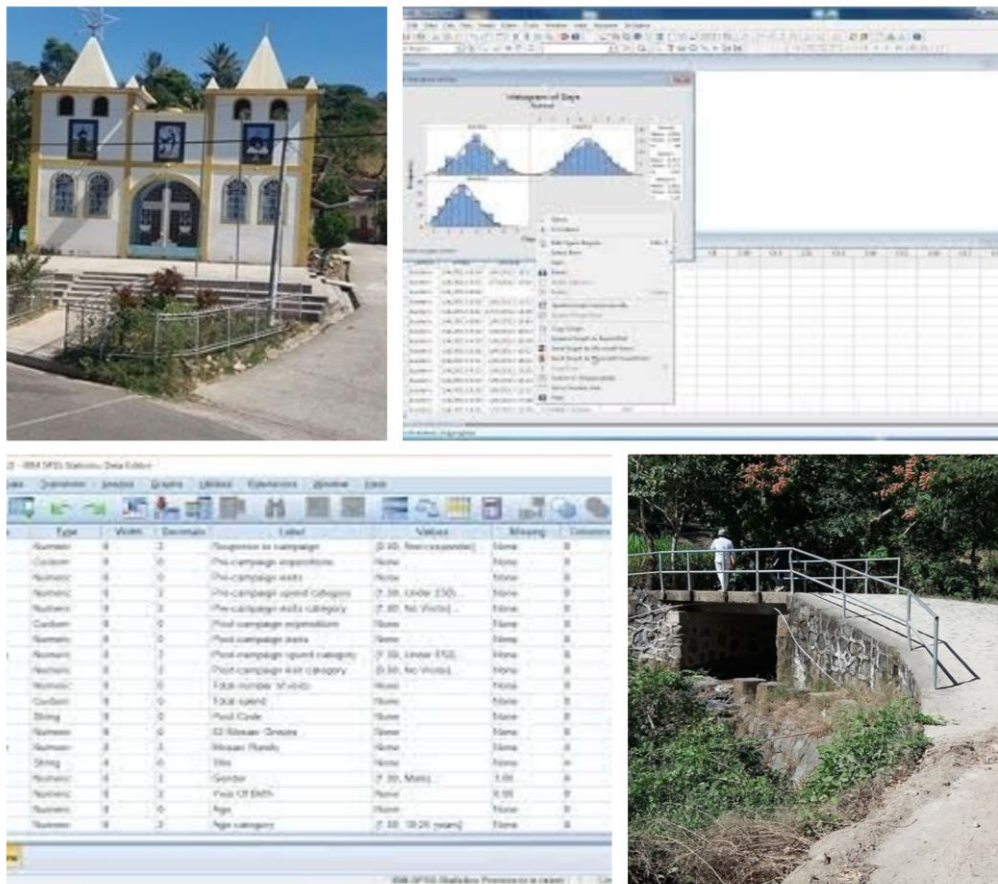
Histogram of Days

IBM SPSS Statistics Data Editor

| Type | Width | Decimals | Label | Values | Missing | Columns |
|---|---|---|---|---|---|---|
| Numeric | 8 | 2 | Response to campaign | {0.00, Non responder}... | None | 8 |
| Custom | 8 | 0 | Pre-campaign expenditure | None | None | 8 |
| Numeric | 8 | 0 | Pre-campaign visits | None | None | 8 |
| Numeric | 8 | 2 | Pre-campaign spend category | {1.00, Under £50}... | None | 8 |
| Numeric | 8 | 2 | Pre-campaign visits category | {1.00, No Visits}... | None | 8 |
| Custom | 8 | 0 | Post-campaign expenditure | None | None | 8 |
| Numeric | 8 | 0 | Post-campaign visits | None | None | 8 |
| Numeric | 8 | 2 | Post-campaign spend category | {1.00, Under £50}... | None | 8 |
| Numeric | 8 | 2 | Post-campaign visit category | {1.00, No Visits}... | None | 8 |
| Numeric | 8 | 0 | Total number of visits | None | None | 8 |
| Custom | 8 | 0 | Total spend | None | None | 8 |
| String | 8 | 0 | Post Code | None | None | 8 |
| Numeric | 8 | 0 | 32 Mosaic Groups | None | None | 8 |
| Numeric | 8 | 2 | Mosaic Bands | None | None | 8 |
| String | 8 | 0 | Site | None | None | 8 |
| Numeric | 8 | 2 | Gender | {1.00, Male}... | 3.00 | 8 |
| Numeric | 8 | 2 | Year Of Birth | None | 9.00 | 8 |
| Numeric | 8 | 0 | Age | None | None | 8 |
| Numeric | 8 | 2 | Age category | {1.00, 18-25 years}... | None | 8 |

IBM SPSS Statistics Processor is ready